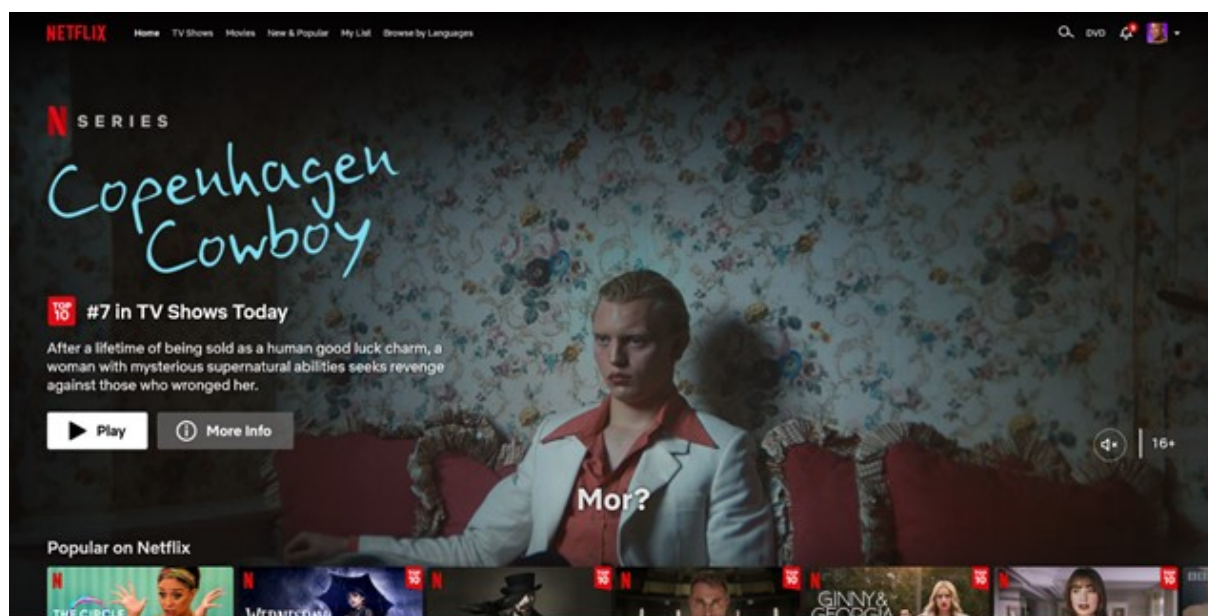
NETFLIX Home TV Shows Movies New & Popular My List Browse by Languages

DVD

N SERIES

Copenhagen Cowboy

TOP 10 #7 in TV Shows Today

After a lifetime of being sold as a human good luck charm, a woman with mysterious supernatural abilities seeks revenge against those who wronged her.

Play More Info

16+

Mor?

Popular on Netflix

THE CIRCLE

WEDNESDAY

GINNY & GEORGIA